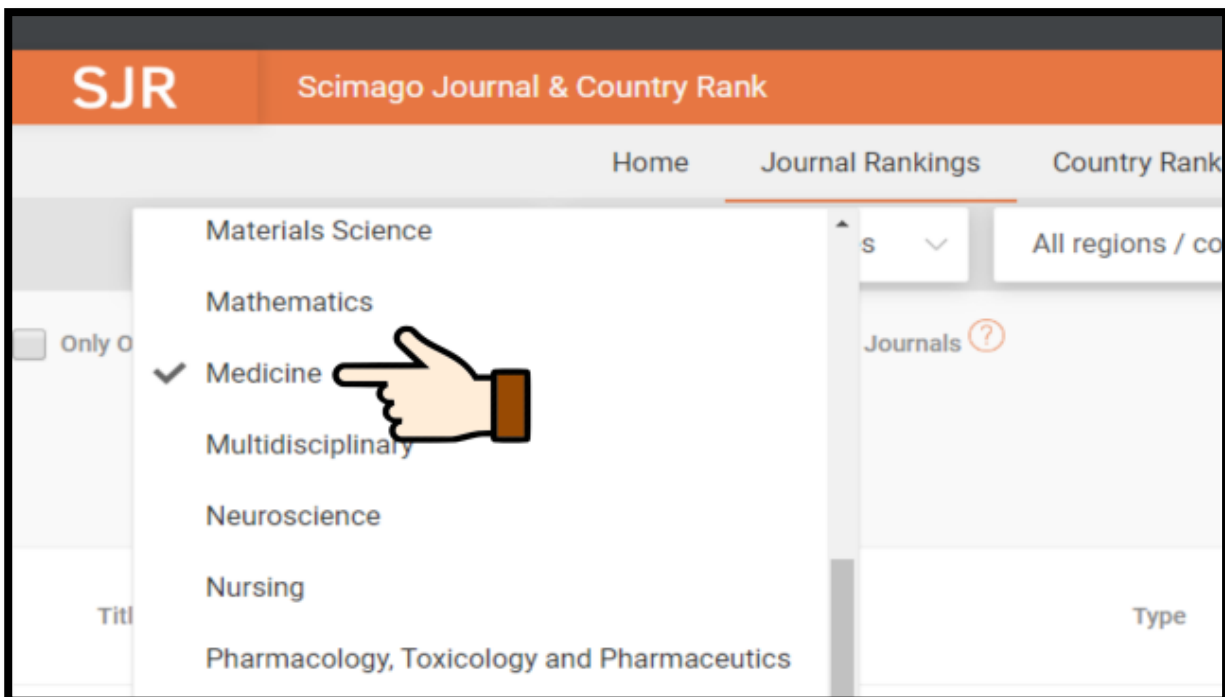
SJR

Scimago Journal & Country Rank

Home

Journal Rankings

Country Rank

Materials Science

Mathematics

Medicine

Multidisciplinary

Neuroscience

Nursing

Pharmacology, Toxicology and Pharmaceutics

s

All regions / co

Only O

Journals ?

Titl

Type